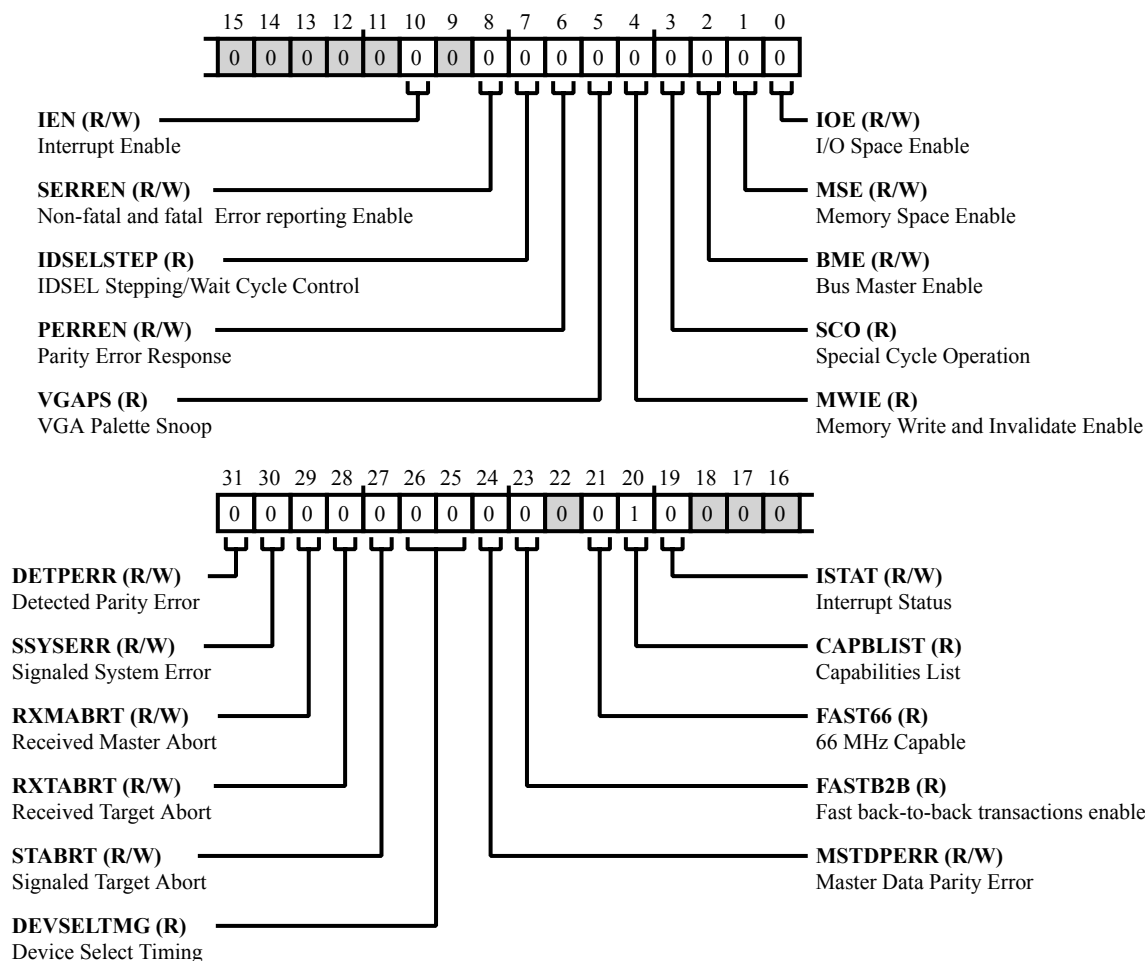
15 14 13 12 11 10 9 8 7 6 5 4 3 2 1 0

| 0 | 0 | 0 | 0 | 0 | 0 | 0 | 0 | 0 | 0 | 0 | 0 | 0 | 0 | 0 | 0 |
|---|---|---|---|---|---|---|---|---|---|---|---|---|---|---|---|

**IEN (R/W)**
Interrupt Enable

**SERREN (R/W)**
Non-fatal and fatal Error reporting Enable

**IDSELSTEP (R)**
IDSEL Stepping/Wait Cycle Control

**PERREN (R/W)**
Parity Error Response

**VGAPS (R)**
VGA Palette Snoop

**IOE (R/W)**
I/O Space Enable

**MSE (R/W)**
Memory Space Enable

**BME (R/W)**
Bus Master Enable

**SCO (R)**
Special Cycle Operation

**MWIE (R)**
Memory Write and Invalidate Enable

31 30 29 28 27 26 25 24 23 22 21 20 19 18 17 16

| 0 | 0 | 0 | 0 | 0 | 0 | 0 | 0 | 0 | 0 | 0 | 1 | 0 | 0 | 0 | 0 |
|---|---|---|---|---|---|---|---|---|---|---|---|---|---|---|---|

**DETPERR (R/W)**
Detected Parity Error

**SSYSERR (R/W)**
Signaled System Error

**RXMABRT (R/W)**
Received Master Abort

**RXTABRT (R/W)**
Received Target Abort

**STABRT (R/W)**
Signaled Target Abort

**DEVSELTMG (R)**
Device Select Timing

**ISTAT (R/W)**
Interrupt Status

**CAPBLIST (R)**
Capabilities List

**FAST66 (R)**
66 MHz Capable

**FASTB2B (R)**
Fast back-to-back transactions enable

**MSTDPERR (R/W)**
Master Data Parity Error